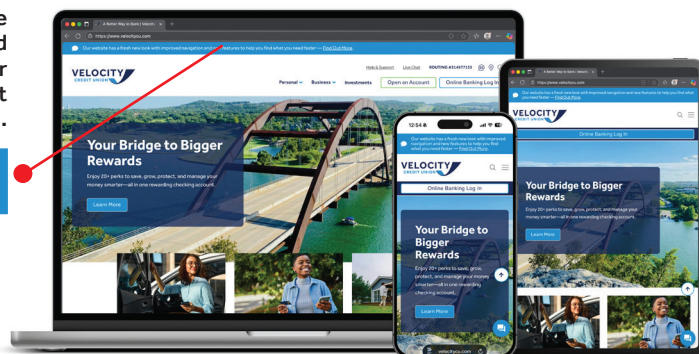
e
d
r
t
.

A Better Way to Bank | Velocit...
https://www.velocitycu.com

Our website has a fresh new look with improved navigation and new features to help you find what you need faster — Find Out More.

VELOCITY
CREDIT UNION

Help & Support
Live Chat
ROUTING #314977133

Personal
Business
Investments
Open an Account
Online Banking Log In

Your Bridge to Bigger Rewards
Enjoy 20+ perks to save, grow, protect, and manage your money smarter—all in one rewarding checking account.
Learn More

12:54
Our website has a fresh new look with improved navigation and new features to help you find what you need faster — Find Out More.
VELOCITY
CREDIT UNION
Online Banking Log In
Your Bridge to Bigger Rewards
Enjoy 20+ perks to save, grow, protect, and manage your money smarter—all in one rewarding checking account.
Learn More
velocitycu.com

A Better Way to Bank | Velocit...
https://www.velocitycu.com
Our website has a fresh new look with improved navigation and new features to help you find what you need faster — Find Out More.
VELOCITY
CREDIT UNION
Online Banking Log In
Your Bridge to Bigger Rewards
Enjoy 20+ perks to save, grow, protect, and manage your money smarter—all in one rewarding checking account.
Learn More